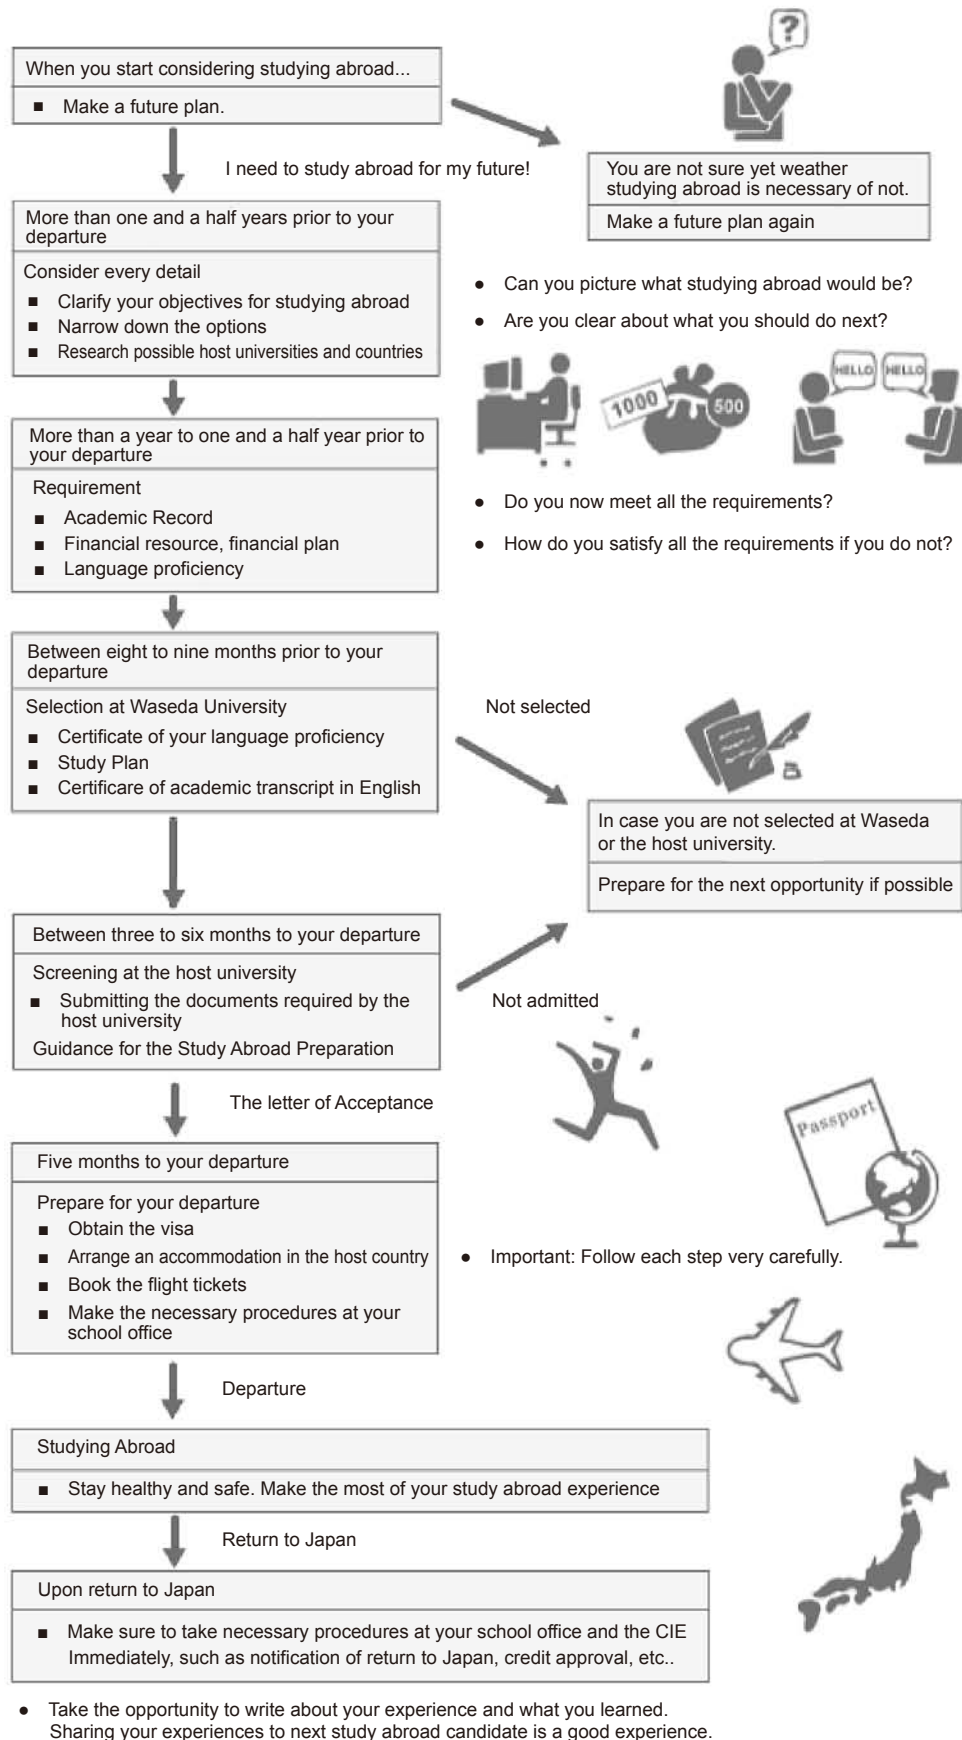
When you start considering studying abroad...

■ Make a future plan.

?

You are not sure yet weather studying abroad is necessary of not.

Make a future plan again

I need to study abroad for my future!

More than one and a half years prior to your departure

Consider every detail

■ Clarify your objectives for studying abroad
■ Narrow down the options
■ Research possible host universities and countries

● Can you picture what studying abroad would be?
● Are you clear about what you should do next?

1000 500 HELLO HELLO

More than a year to one and a half year prior to your departure

Requirement

■ Academic Record
■ Financial resource, financial plan
■ Language proficiency

● Do you now meet all the requirements?
● How do you satisfy all the requirements if you do not?

Between eight to nine months prior to your departure

Selection at Waseda University

■ Certificate of your language proficiency
■ Study Plan
■ Certificare of academic transcript in English

Not selected

In case you are not selected at Waseda or the host university.

Prepare for the next opportunity if possible

Between three to six months to your departure

Screening at the host university

■ Submitting the documents required by the host university

Guidance for the Study Abroad Preparation

Not admitted

The letter of Acceptance

Passport

Five months to your departure

Prepare for your departure

■ Obtain the visa
■ Arrange an accommodation in the host country
■ Book the flight tickets
■ Make the necessary procedures at your school office

● Important: Follow each step very carefully.

Departure

Studying Abroad

■ Stay healthy and safe. Make the most of your study abroad experience

Return to Japan

Upon return to Japan

■ Make sure to take necessary procedures at your school office and the CIE Immediately, such as notification of return to Japan, credit approval, etc..

● Take the opportunity to write about your experience and what you learned. Sharing your experiences to next study abroad candidate is a good experience.